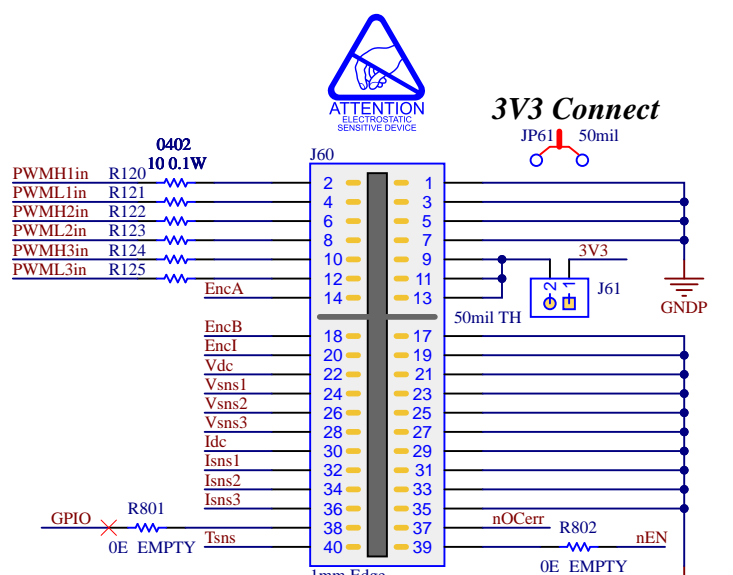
ATTENTION
ELECTROSTATIC
SENSITIVE DEVICE

3V3 Connect

JP61 50mil

0402
10 0.1W

J60

PWMH1in R120
PWML1in R121
PWMH2in R122
PWML2in R123
PWMH3in R124
PWML3in R125
EncA

| 2 | 1 |
|---|---|
| 4 | 3 |
| 6 | 5 |
| 8 | 7 |
| 10 | 9 |
| 12 | 11 |
| 14 | 13 |
| 18 | 17 |
| 20 | 19 |
| 22 | 21 |
| 24 | 23 |
| 26 | 25 |
| 28 | 27 |
| 30 | 29 |
| 32 | 31 |
| 34 | 33 |
| 36 | 35 |
| 38 | 37 |
| 40 | 39 |

3V3
2 1
J61
GNDP
50mil TH

EncB
EncI
Vdc
Vsns1
Vsns2
Vsns3
Idc
Isns1
Isns2
Isns3

GPIO
R801
0E EMPTY
Tsns

nOCerr
R802
nEN
0E EMPTY

1mm Edge